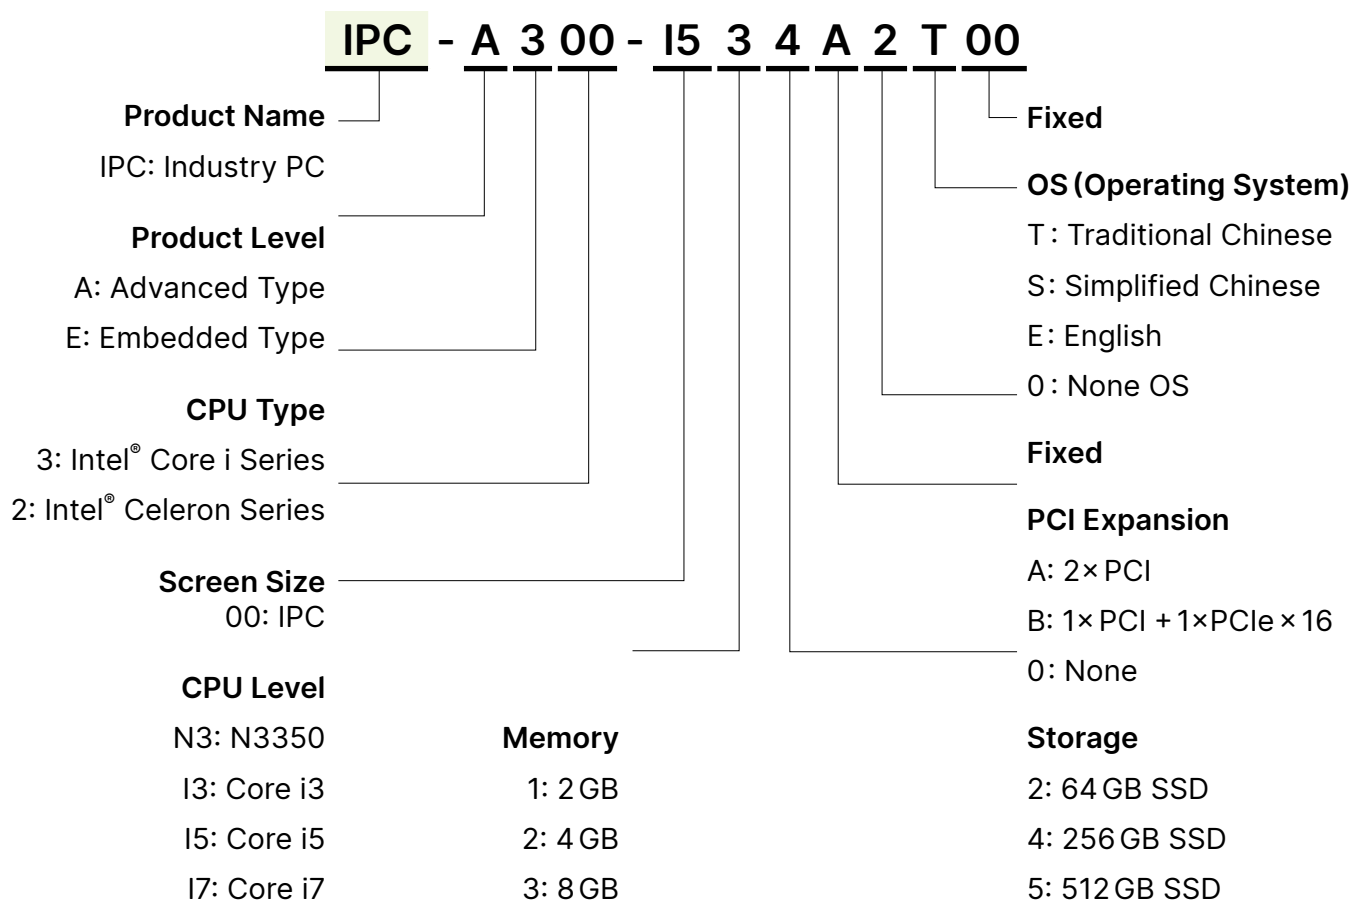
IPC - A 3 00 - I5 3 4 A 2 T 00

Product Name
IPC: Industry PC

Product Level
A: Advanced Type
E: Embedded Type

CPU Type
3: Intel® Core i Series
2: Intel® Celeron Series

Screen Size
00: IPC

CPU Level
N3: N3350
I3: Core i3
I5: Core i5
I7: Core i7

Memory
1: 2 GB
2: 4 GB
3: 8 GB

Fixed

OS (Operating System)
T : Traditional Chinese
S: Simplified Chinese
E: English
0 : None OS

Fixed

PCI Expansion
A: 2× PCI
B: 1× PCI + 1×PCIe × 16
0: None

Storage
2: 64 GB SSD
4: 256 GB SSD
5: 512 GB SSD